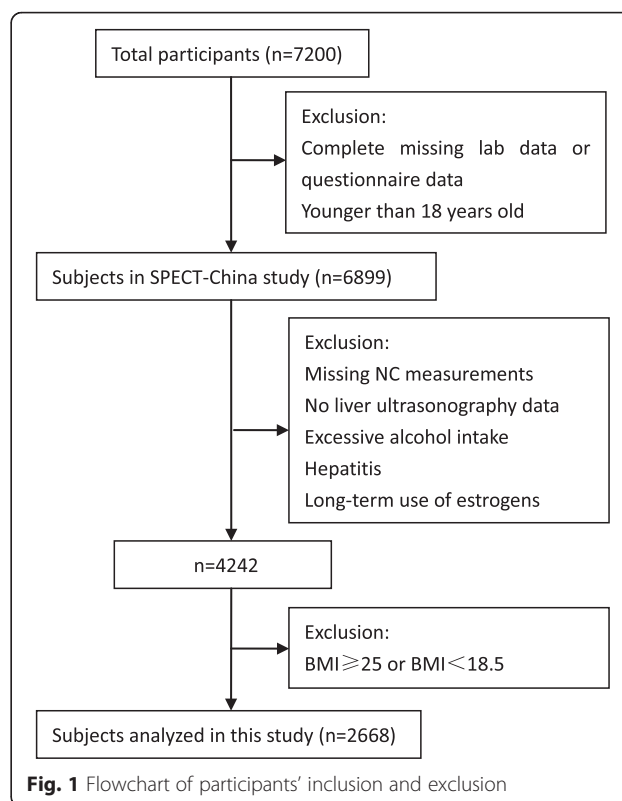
Total participants (n=7200)

Exclusion:
Complete missing lab data or questionnaire data
Younger than 18 years old

Subjects in SPECT-China study (n=6899)

Exclusion:
Missing NC measurements
No liver ultrasonography data
Excessive alcohol intake
Hepatitis
Long-term use of estrogens

n=4242

Exclusion:
BMI$\geqslant$25 or BMI$<$18.5

Subjects analyzed in this study (n=2668)

**Fig. 1** Flowchart of participants' inclusion and exclusion